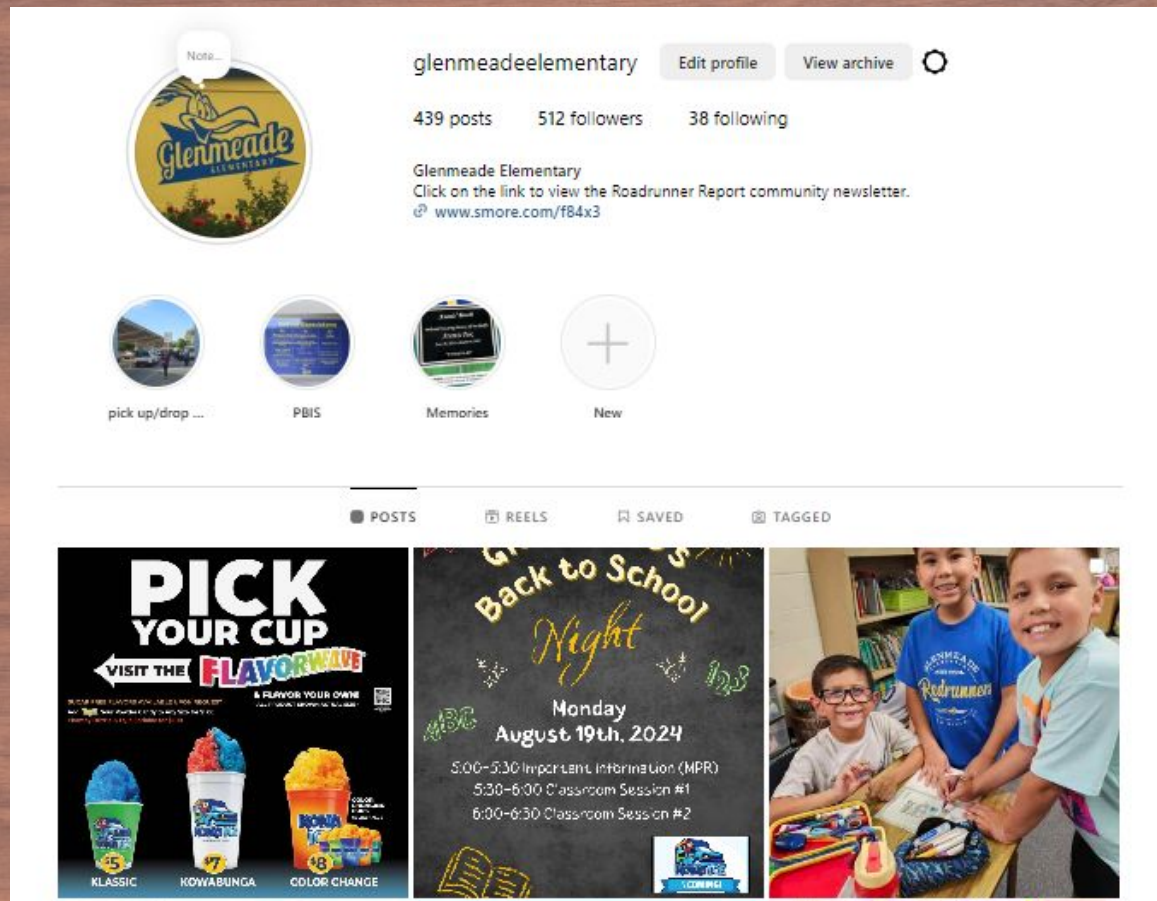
Note...

Glenmeade ELEMENTARY

glenmeadeelementary Edit profile View archive

439 posts 512 followers 38 following

Glenmeade Elementary
Click on the link to view the Roadrunner Report community newsletter.
www.smore.com/f84x3

pick up/drop ... PBIS Memories New

POSTS REELS SAVED TAGGED

PICK YOUR CUP
VISIT THE FLAVORWAVE
& FLAVOR YOUR OWN!
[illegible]
$5 KLASSIC
$7 KOWABUNGA
$8 COLOR CHANGE
KONA ICE

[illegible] Back to School Night
ABC
123
Monday
August 19th, 2024
5:00-5:30 Important Information (MPR)
5:30-6:00 Classroom Session #1
6:00-6:30 Classroom Session #2
KONA ICE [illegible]

GLENMEADE Roadrunners